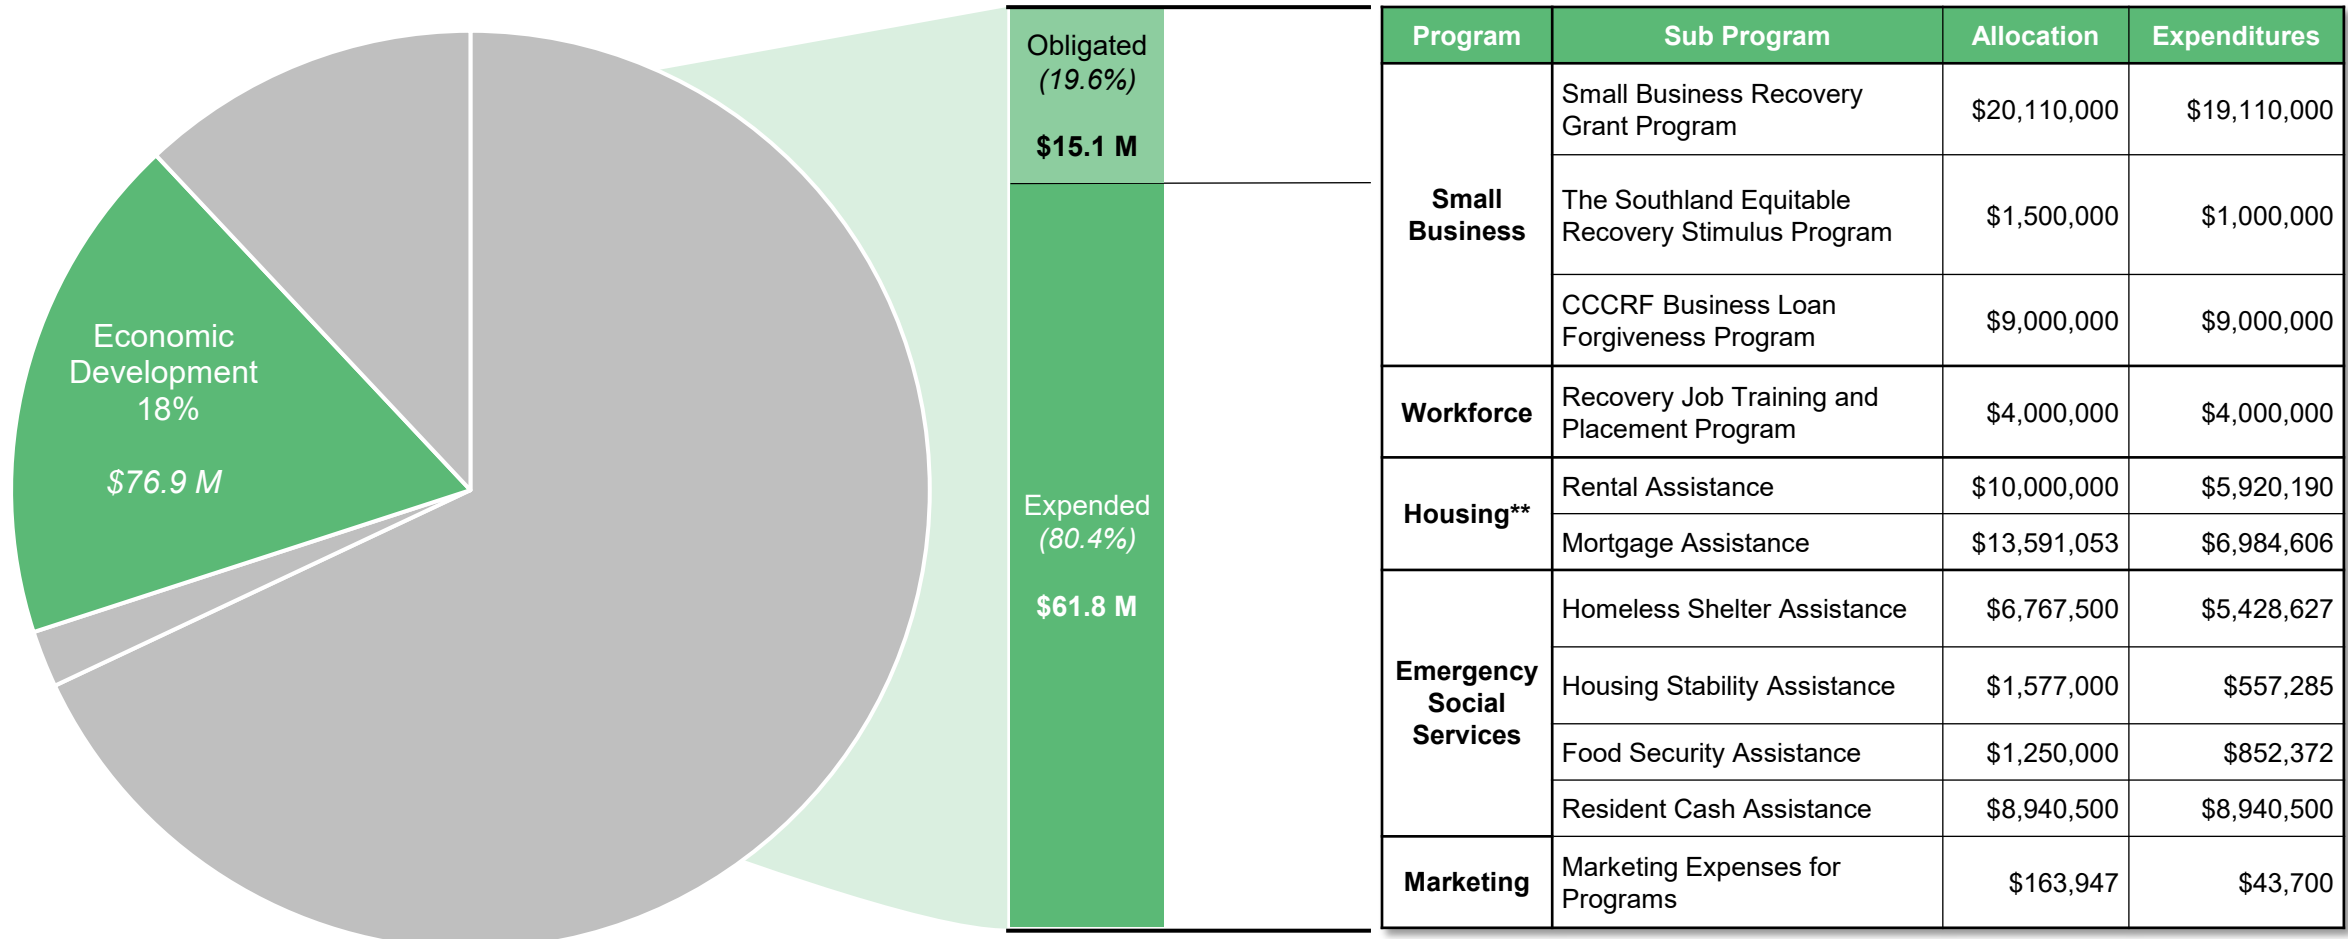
Economic Development 18%

$76.9 M

Obligated (19.6%)

$15.1 M

Expended (80.4%)

$61.8 M

| Program | Sub Program | Allocation | Expenditures |
|---|---|---|---|
| Small Business | Small Business Recovery Grant Program | \$20,110,000 | \$19,110,000 |
| | The Southland Equitable Recovery Stimulus Program | \$1,500,000 | \$1,000,000 |
| | CCCRF Business Loan Forgiveness Program | \$9,000,000 | \$9,000,000 |
| Workforce | Recovery Job Training and Placement Program | \$4,000,000 | \$4,000,000 |
| Housing** | Rental Assistance | \$10,000,000 | \$5,920,190 |
| | Mortgage Assistance | \$13,591,053 | \$6,984,606 |
| Emergency Social Services | Homeless Shelter Assistance | \$6,767,500 | \$5,428,627 |
| | Housing Stability Assistance | \$1,577,000 | \$557,285 |
| | Food Security Assistance | \$1,250,000 | \$852,372 |
| | Resident Cash Assistance | \$8,940,500 | \$8,940,500 |
| Marketing | Marketing Expenses for Programs | \$163,947 | \$43,700 |